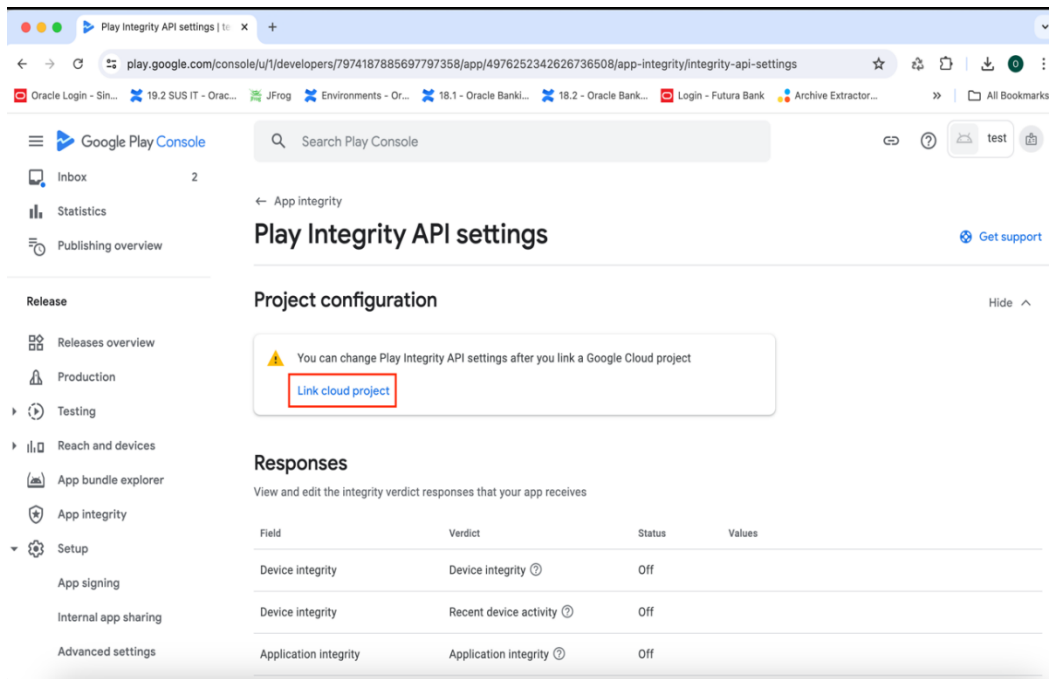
Play Integrity API settings | te ×

play.google.com/console/u/1/developers/7974187885697797358/app/4976252342626736508/app-integrity/integrity-api-settings

Oracle Login - Sin... 19.2 SUS IT - Orac... JFrog Environments - Or... 18.1 - Oracle Banki... 18.2 - Oracle Bank... Login - Futura Bank Archive Extractor... » All Bookmarks

Google Play Console

Search Play Console

test

Inbox 2

Statistics

Publishing overview

Release

Releases overview

Production

Testing

Reach and devices

App bundle explorer

App integrity

Setup

App signing

Internal app sharing

Advanced settings

← App integrity

Play Integrity API settings

Get support

Project configuration

Hide

You can change Play Integrity API settings after you link a Google Cloud project

Link cloud project

Responses

View and edit the integrity verdict responses that your app receives

| Field | Verdict | Status | Values |
|---|---|---|---|
| Device integrity | Device integrity | Off | |
| Device integrity | Recent device activity | Off | |
| Application integrity | Application integrity | Off | |